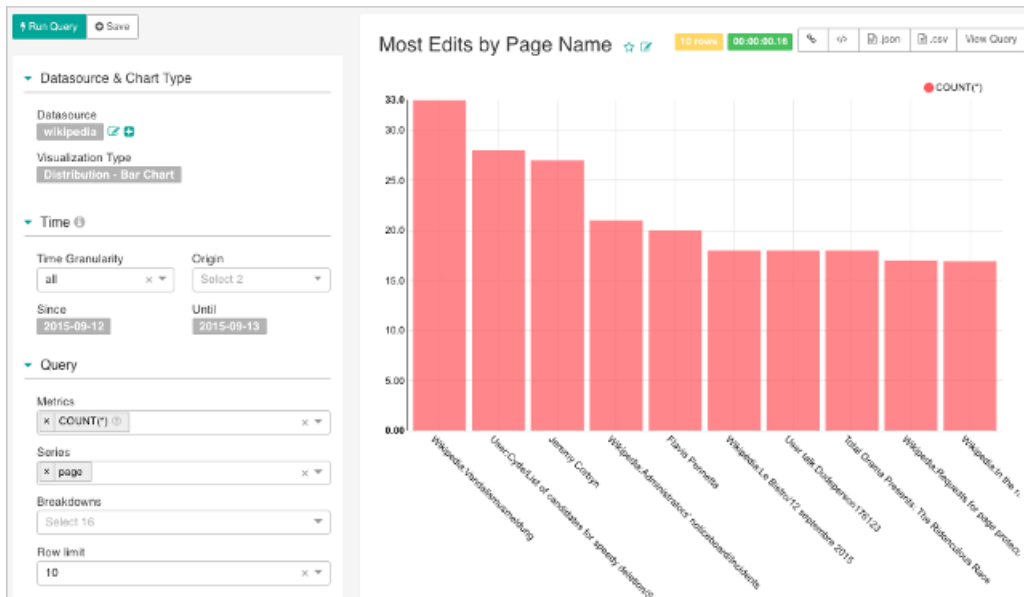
Run Query
Save

Datasource & Chart Type

Datasource
wikipedia

Visualization Type
Distribution - Bar Chart

Time

Time Granularity
all
Origin
Select 2

Since
2015-09-12
Until
2015-09-13

Query

Metrics
× COUNT(*)

Series
× page

Breakdowns
Select 16

Row limit
10

Most Edits by Page Name

10 rows
00:00:00.16
.json
.csv
View Query

COUNT(*)

33.0
30.0
25.0
20.0
15.0
10.0
5.00
0.00

Wikipedia:Vandalismusmeldung
User:Cyde/List of candidates for speedy deletion/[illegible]
Jeremy Corbyn
Wikipedia:Administrators' noticeboard/Incidents
Flavia Pennetta
Wikipedia:Le Bistro/12 septembre 2015
User talk:Dudeperson176123
Total Drama Presents: The Ridonculous Race
Wikipedia:Requests for page protec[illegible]
Wikipedia:In the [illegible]